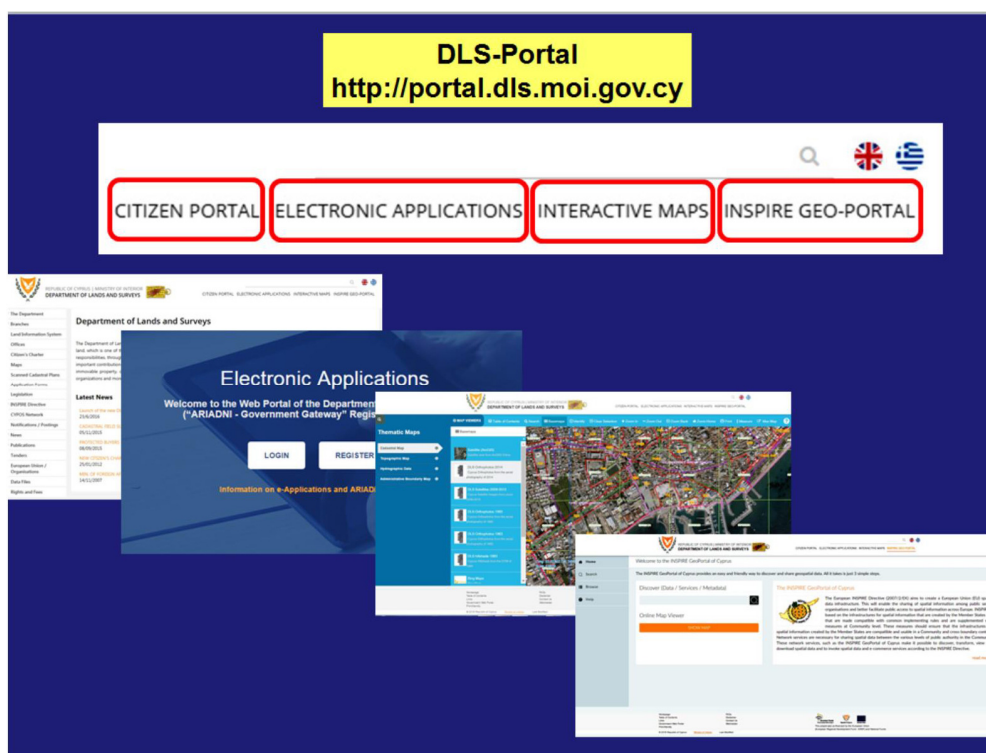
DLS-Portal
http://portal.dls.moi.gov.cy

CITIZEN PORTAL
ELECTRONIC APPLICATIONS
INTERACTIVE MAPS
INSPIRE GEO-PORTAL

REPUBLIC OF CYPRUS | MINISTRY OF INTERIOR
DEPARTMENT OF LANDS AND SURVEYS

CITIZEN PORTAL ELECTRONIC APPLICATIONS INTERACTIVE MAPS INSPIRE GEO-PORTAL

The Department
Branches
Land Information System
Offices
Citizen's Charter
Maps
Scanned Cadastral Plans
Application Forms
Legislation
INSPIRE Directive
CYPOS Network
Notifications / Postings
News
Publications
Tenders
European Union / Organisations
Data Files
Rights and Fees

Department of Lands and Surveys

Latest News

Electronic Applications
Welcome to the Web Portal of the Department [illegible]
("ARIADNI - Government Gateway" Regis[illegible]
LOGIN
REGISTER
Information on e-Applications and ARIAD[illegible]

Thematic Maps
Cadastral Map
Topographic Map
Hydrographic Data
Administrative Boundary Map

Welcome to the INSPIRE GeoPortal of Cyprus
Home
Search
Browse
Help
Discover (Data / Services / Metadata)
Online Map Viewer
The INSPIRE GeoPortal of Cyprus